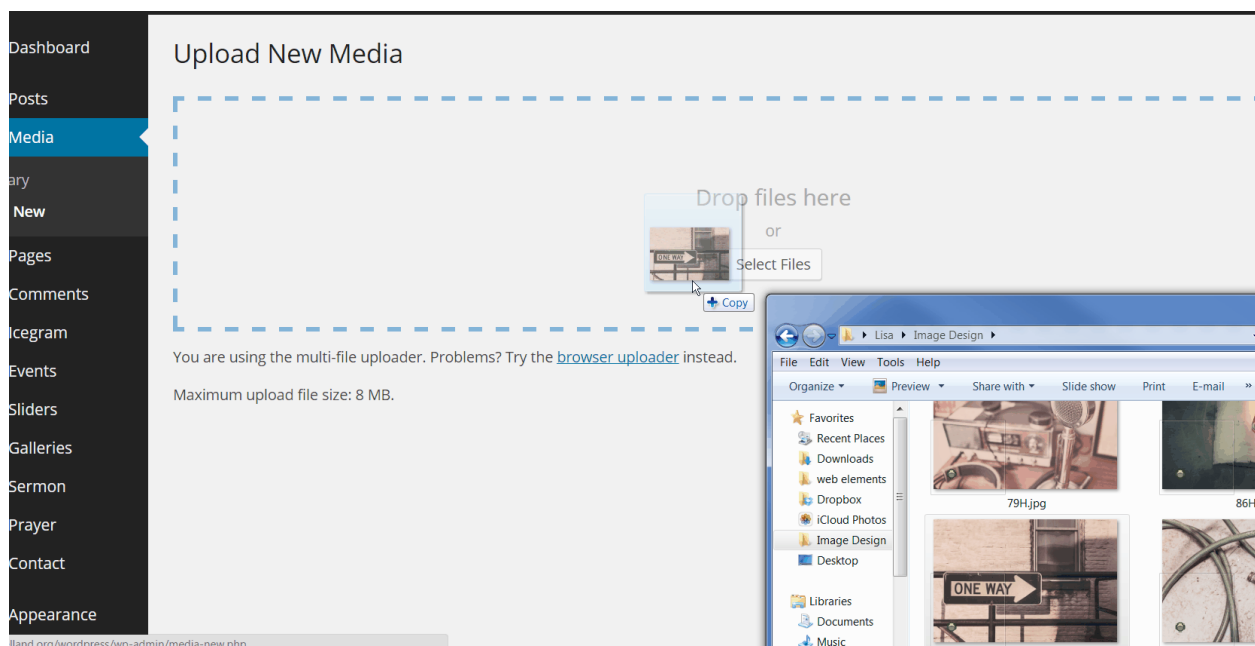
Dashboard

Posts

Media

ary

New

Pages

Comments

Icegram

Events

Sliders

Galleries

Sermon

Prayer

Contact

Appearance

Upload New Media

Drop files here

or

Select Files

Copy

You are using the multi-file uploader. Problems? Try the browser uploader instead.

Maximum upload file size: 8 MB.

Lisa ▸ Image Design ▸

File Edit View Tools Help

Organize ▾ Preview ▾ Share with ▾ Slide show Print E-mail »

Favorites
Recent Places
Downloads
web elements
Dropbox
iCloud Photos
Image Design
Desktop

Libraries
Documents
Music

79H.jpg

86H

ONE WAY

ONE WAY

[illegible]lland.org/wordpress/wp-admin/media-new.php